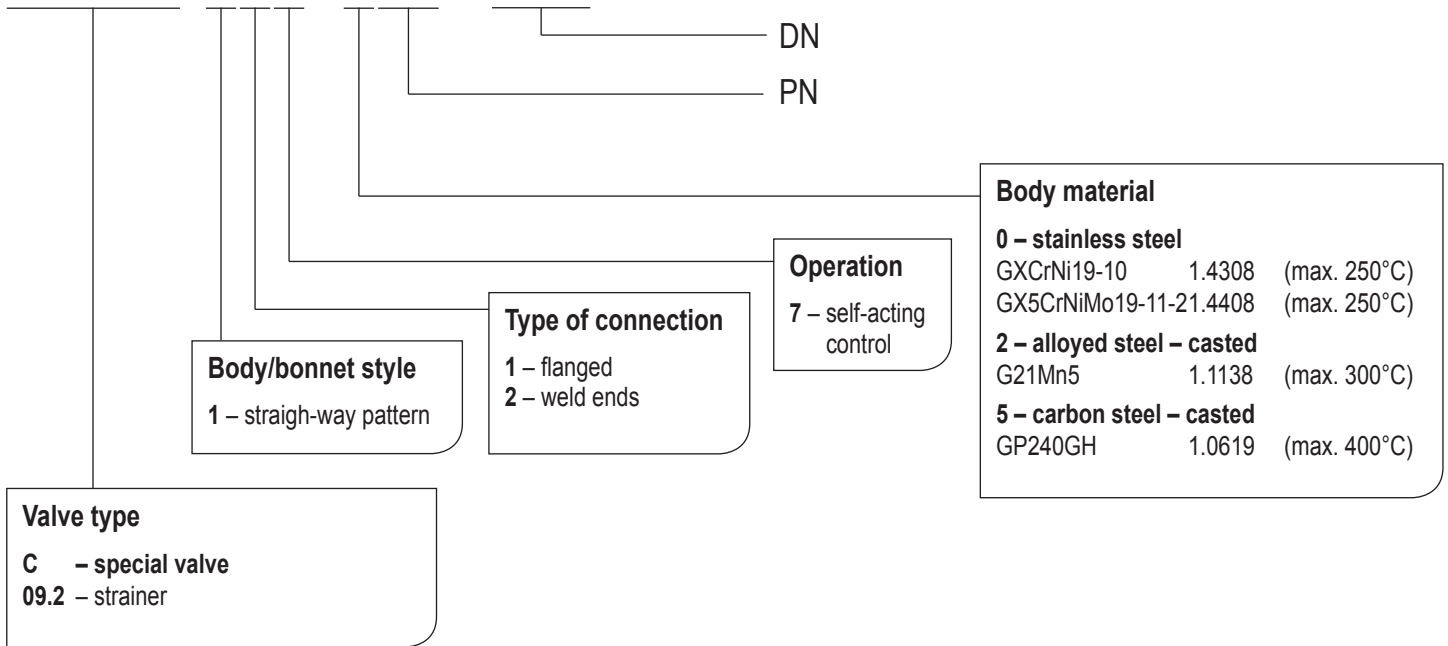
DN

PN

Body material

**0 – stainless steel**
GXCrNi19-10 1.4308 (max. 250°C)
GX5CrNiMo19-11-21.4408 (max. 250°C)

**2 – alloyed steel – casted**
G21Mn5 1.1138 (max. 300°C)

**5 – carbon steel – casted**
GP240GH 1.0619 (max. 400°C)

Operation

**7** – self-acting control

Type of connection

**1** – flanged
**2** – weld ends

Body/bonnet style

**1** – straigh-way pattern

Valve type

**C – special valve**
**09.2** – strainer